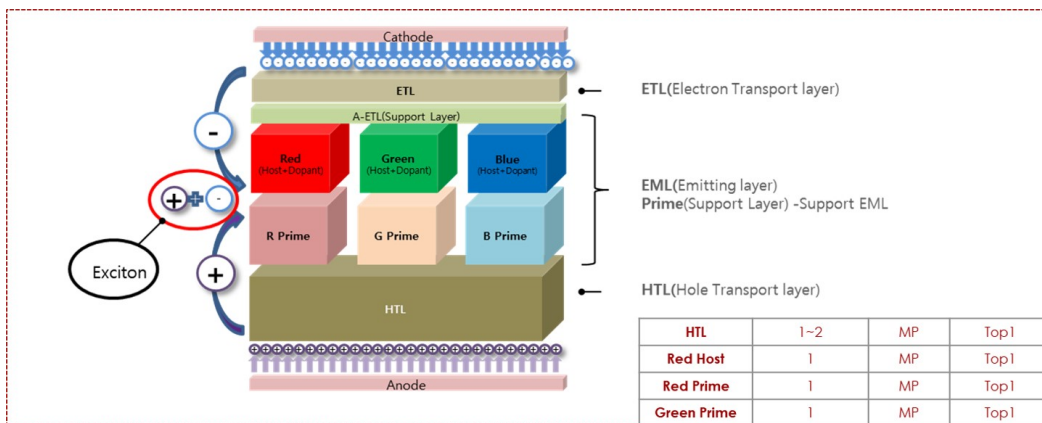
Cathode

ETL

A-ETL(Support Layer)

-

Red
(Host+Dopant)

Green
(Host+Dopant)

Blue
(Host+Dopant)

+ + -

R Prime

G Prime

B Prime

Exciton

+

HTL

Anode

ETL(Electron Transport layer)

EML(Emitting layer)
Prime(Support Layer) -Support EML

HTL(Hole Transport layer)

| HTL | 1~2 | MP | Top1 |
|---|---|---|---|
| Red Host | 1 | MP | Top1 |
| Red Prime | 1 | MP | Top1 |
| Green Prime | 1 | MP | Top1 |